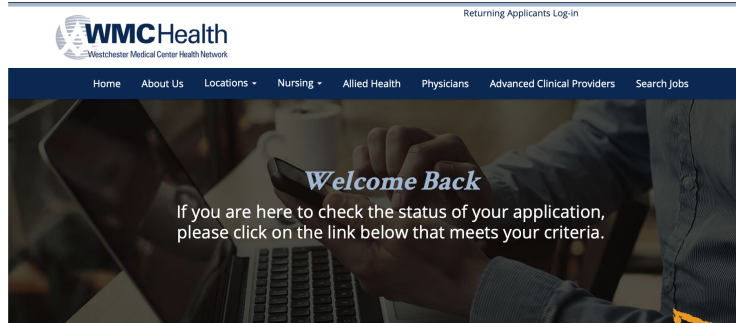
Returning Applicants Log-in

WMCHealth
Westchester Medical Center Health Network

Home About Us Locations Nursing Allied Health Physicians Advanced Clinical Providers Search Jobs

Welcome Back

If you are here to check the status of your application, please click on the link below that meets your criteria.